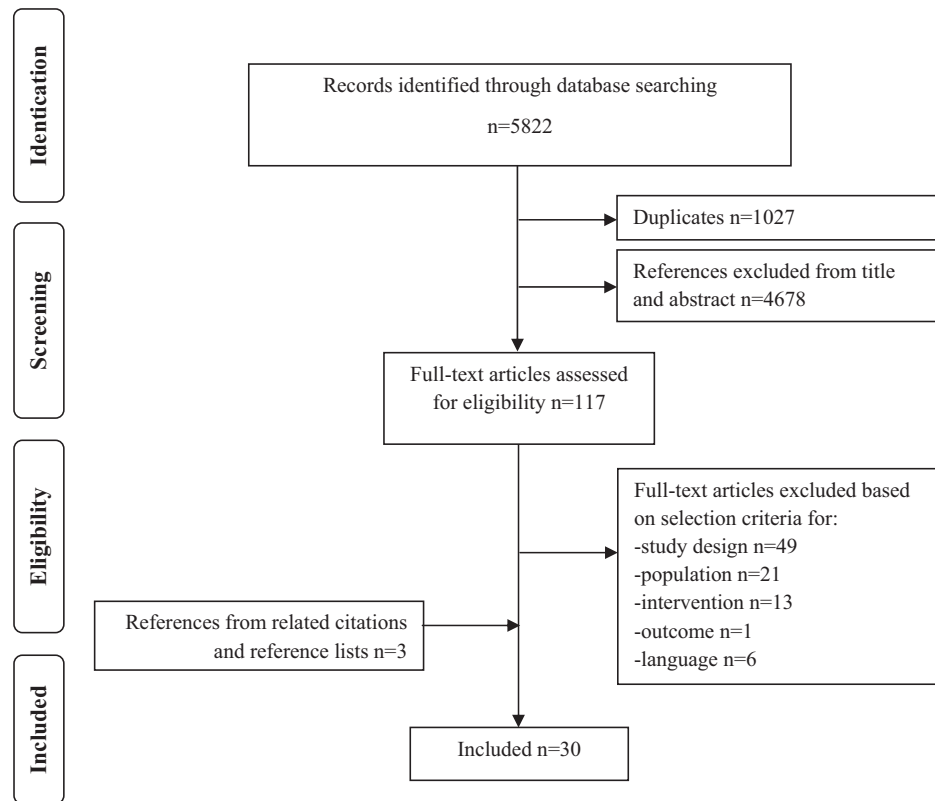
Identication

Records identified through database searching

n=5822

Duplicates n=1027

Screening

References excluded from title and abstract n=4678

Full-text articles assessed for eligibility n=117

Eligibility

Full-text articles excluded based on selection criteria for:
-study design n=49
-population n=21
-intervention n=13
-outcome n=1
-language n=6

References from related citations and reference lists n=3

Included

Included n=30